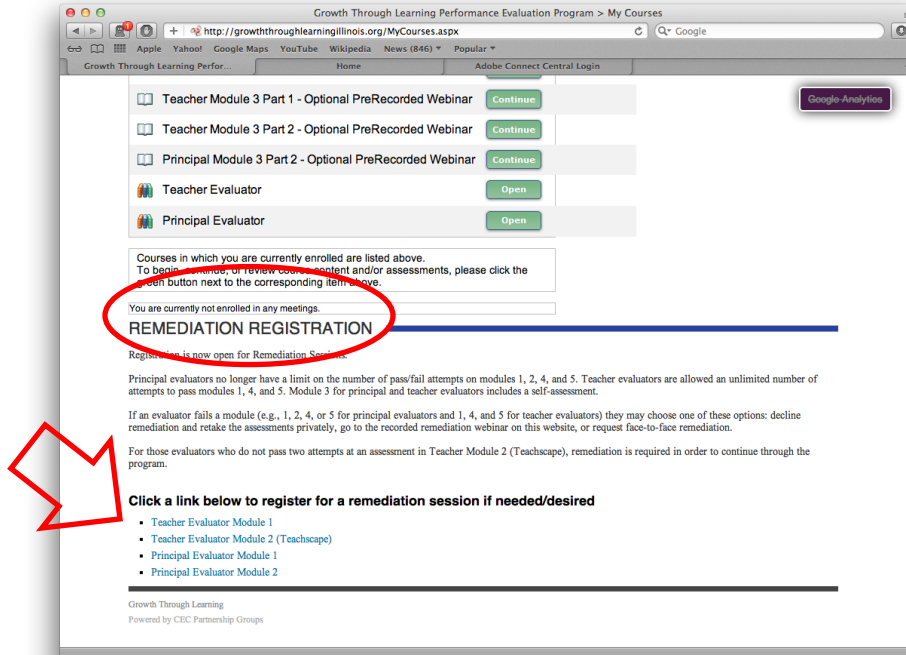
Growth Through Learning Performance Evaluation Program > My Courses

http://growththroughlearningillinois.org/MyCourses.aspx

Google

Apple Yahoo! Google Maps YouTube Wikipedia News (846) Popular

Growth Through Learning Perfor... Home Adobe Connect Central Login

Teacher Module 3 Part 1 - Optional PreRecorded Webinar Continue

Teacher Module 3 Part 2 - Optional PreRecorded Webinar Continue

Principal Module 3 Part 2 - Optional PreRecorded Webinar Continue

Teacher Evaluator Open

Principal Evaluator Open

Google Analytics

Courses in which you are currently enrolled are listed above.
To begin, continue, or review course content and/or assessments, please click the green button next to the corresponding item above.

You are currently not enrolled in any meetings.

REMEDIATION REGISTRATION

Registration is now open for Remediation Sessions.

Principal evaluators no longer have a limit on the number of pass/fail attempts on modules 1, 2, 4, and 5. Teacher evaluators are allowed an unlimited number of attempts to pass modules 1, 4, and 5. Module 3 for principal and teacher evaluators includes a self-assessment.

If an evaluator fails a module (e.g., 1, 2, 4, or 5 for principal evaluators and 1, 4, and 5 for teacher evaluators) they may choose one of these options: decline remediation and retake the assessments privately, go to the recorded remediation webinar on this website, or request face-to-face remediation.

For those evaluators who do not pass two attempts at an assessment in Teacher Module 2 (Teachscape), remediation is required in order to continue through the program.

Click a link below to register for a remediation session if needed/desired

- Teacher Evaluator Module 1
- Teacher Evaluator Module 2 (Teachscape)
- Principal Evaluator Module 1
- Principal Evaluator Module 2

Growth Through Learning
Powered by CEC Partnership Groups